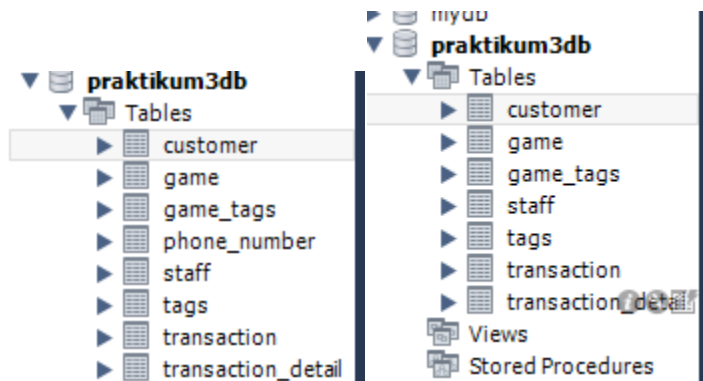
praktikum3db
Tables
customer
game
game_tags
phone_number
staff
tags
transaction
transaction_detail

mydb
praktikum3db
Tables
customer
game
game_tags
staff
tags
transaction
transaction_deta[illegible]
Views
Stored Procedures